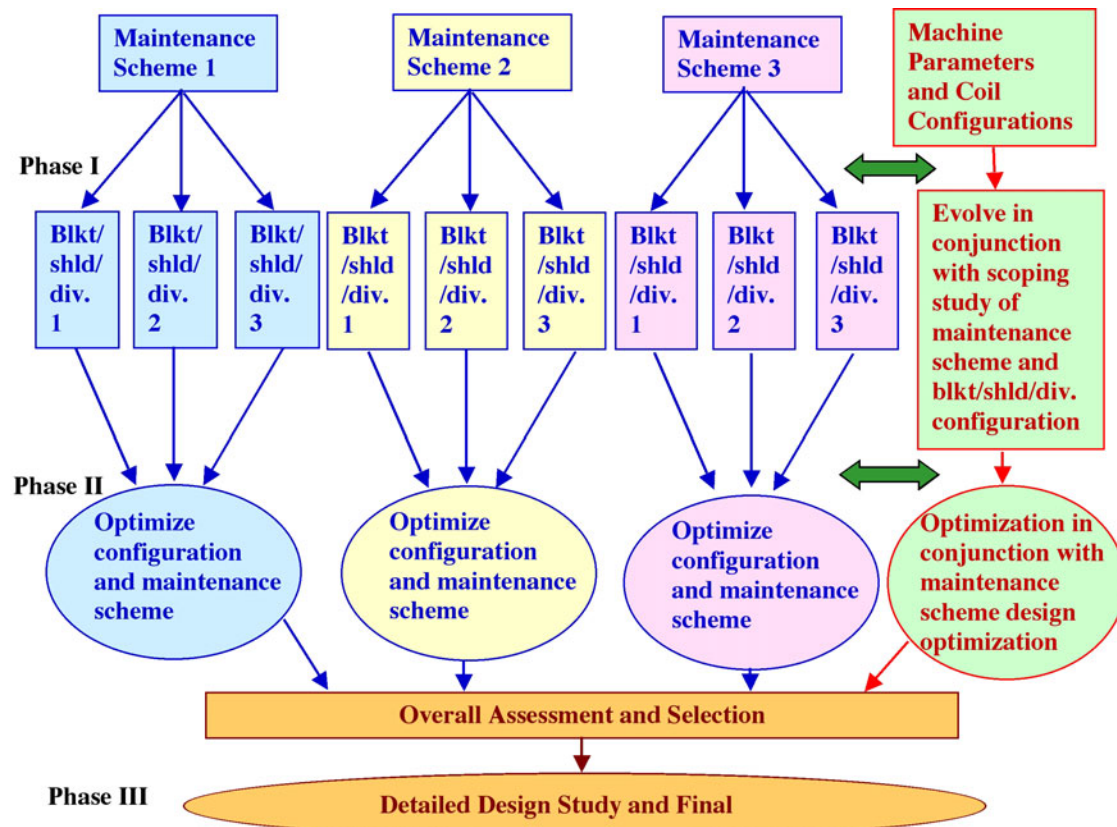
Maintenance Scheme 1

Maintenance Scheme 2

Maintenance Scheme 3

Machine Parameters and Coil Configurations

Phase I

Blkt/ shld/ div. 1

Blkt/ shld/ div. 2

Blkt/ shld/ div. 3

Blkt /shld /div. 1

Blkt /shld /div. 2

Blkt /shld /div. 3

Blkt /shld /div. 1

Blkt /shld /div. 2

Blkt /shld /div. 3

Evolve in conjunction with scoping study of maintenance scheme and blkt/shld/div. configuration

Phase II

Optimize configuration and maintenance scheme

Optimize configuration and maintenance scheme

Optimize configuration and maintenance scheme

Optimization in conjunction with maintenance scheme design optimization

Overall Assessment and Selection

Phase III

Detailed Design Study and Final